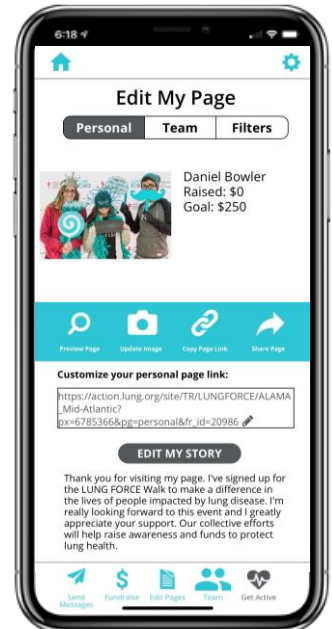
6:18

Edit My Page

Personal | Team | Filters

Daniel Bowler
Raised: $0
Goal: $250

Preview Page | Update Image | Copy Page Link | Share Page

Customize your personal page link:

https://action.lung.org/site/TR/LUNGFORCE/ALAMA_Mid-Atlantic?px=6785366&pg=personal&fr_id=20986

EDIT MY STORY

Thank you for visiting my page. I've signed up for the LUNG FORCE Walk to make a difference in the lives of people impacted by lung disease. I'm really looking forward to this event and I greatly appreciate your support. Our collective efforts will help raise awareness and funds to protect lung health.

Send Messages | Fundraise | Edit Pages | Team | Get Active